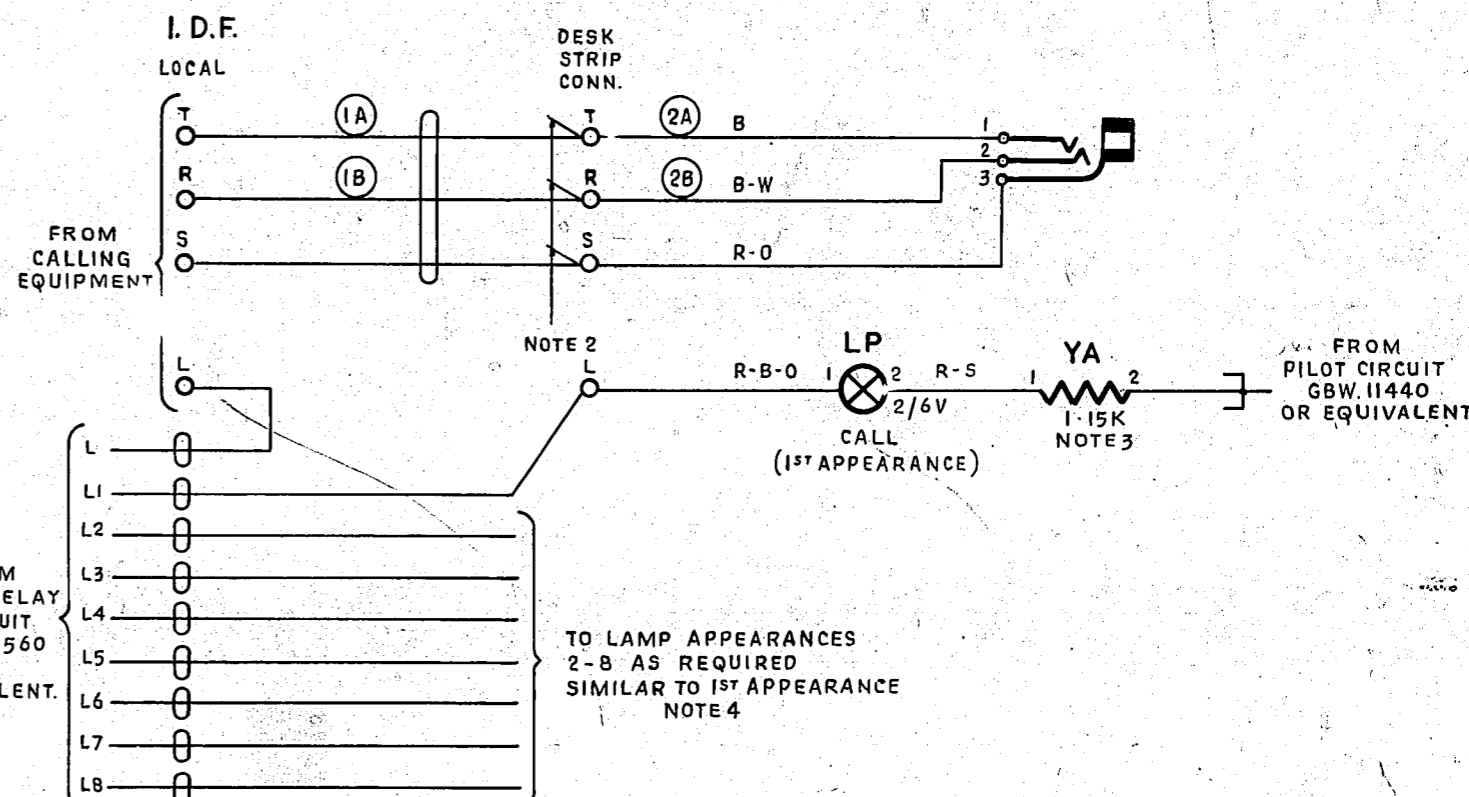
I. D.F.
LOCAL

DESK STRIP CONN.

T
R
S

1A
1B

T
R
S

2A
2B

B
B-W
R-0

1
2
3

FROM CALLING EQUIPMENT

NOTE 2

L
L

LP
R-B-0
1
2
2/6V
CALL
(1ST APPEARANCE)

R-S

YA
1
2
1·15K
NOTE 3

FROM PILOT CIRCUIT GBW. 11440 OR EQUIVALENT

L
L1
L2
L3
L4
L5
L6
L7
L8

M
ELAY
UIT
560
LENT.

TO LAMP APPEARANCES 2-8 AS REQUIRED SIMILAR TO 1ST APPEARANCE NOTE 4